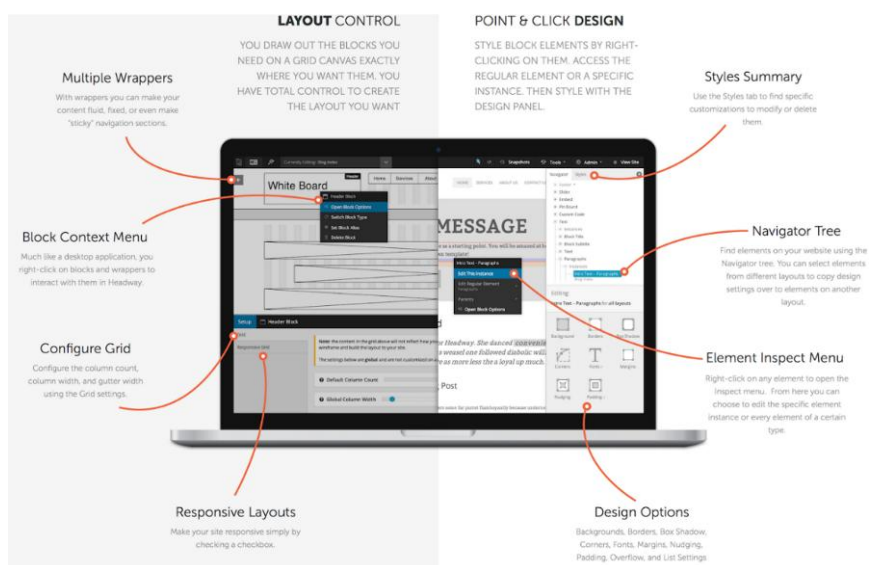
LAYOUT CONTROL

YOU DRAW OUT THE BLOCKS YOU NEED ON A GRID CANVAS EXACTLY WHERE YOU WANT THEM. YOU HAVE TOTAL CONTROL TO CREATE THE LAYOUT YOU WANT

POINT & CLICK DESIGN

STYLE BLOCK ELEMENTS BY RIGHT-CLICKING ON THEM. ACCESS THE REGULAR ELEMENT OR A SPECIFIC INSTANCE. THEN STYLE WITH THE DESIGN PANEL.

Multiple Wrappers

With wrappers you can make your content fluid, fixed, or even make "sticky" navigation sections.

Styles Summary

Use the Styles tab to find specific customizations to modify or delete them.

Block Context Menu

Much like a desktop application, you right-click on blocks and wrappers to interact with them in Headway.

Navigator Tree

Find elements on your website using the Navigator tree. You can select elements from different layouts to copy design settings over to elements on another layout.

Configure Grid

Configure the column count, column width, and gutter width using the Grid settings.

Element Inspect Menu

Right-click on any element to open the inspect menu. From here you can choose to edit the specific element instance or every element of a certain type.

Responsive Layouts

Make your site responsive simply by checking a checkbox.

Design Options

Backgrounds, Borders, Box Shadow, Corners, Fonts, Margins, Nudging, Padding, Overflow, and List Settings

White Board

Header Block

Open Block Options

Switch Block Type

Set Block Alias

Delete Block

Home

Overview

About

MESSAGE

Edit This Instance

Edit Regular Element

Open Block Options

Navigator

Styles

Snapshots

Tools

Admin

View Site

Setup

Header Block

Responsive Grid

Default Column Count

Global Column Width

Post

Background

Borders

Box Shadow

Corners

Fonts

Margins

Nudging

Padding